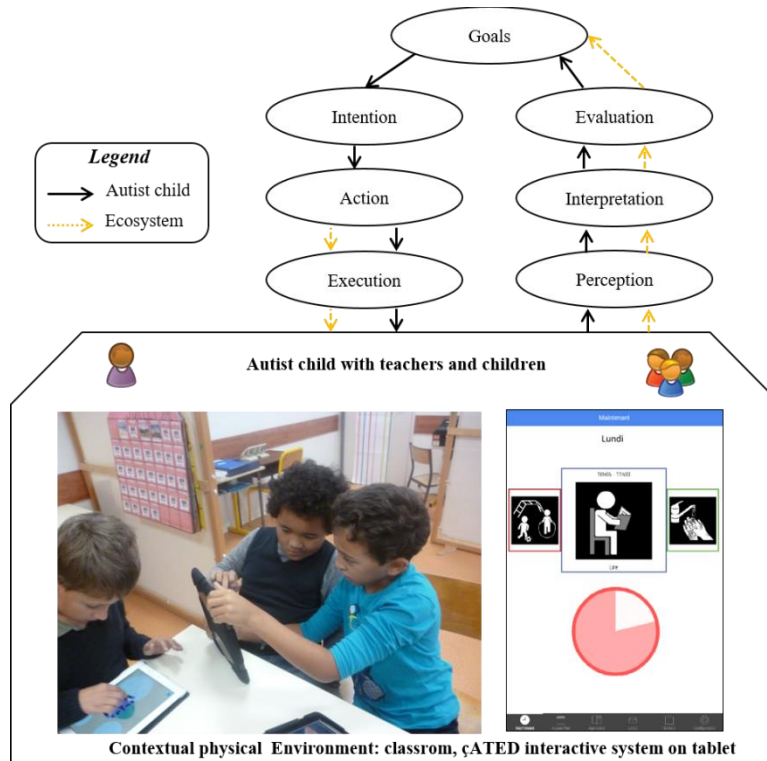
Goals

Intention

Evaluation

Legend

Autist child

Ecosystem

Action

Interpretation

Execution

Perception

Autist child with teachers and children

Maintenant

Lundi

10h00 - 11h00

Lire

Contextual physical Environment: classrom, çATED interactive system on tablet